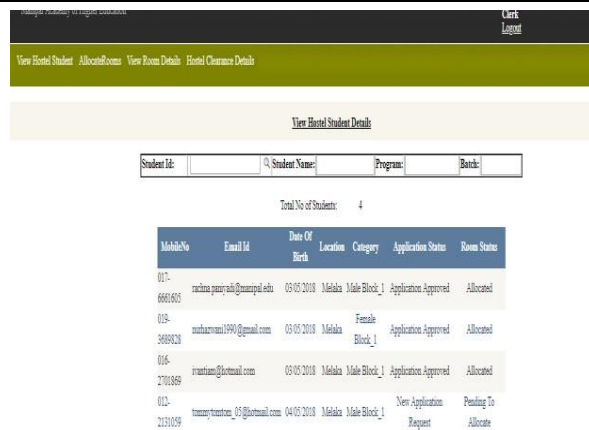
Manipal Academy of Higher Education

Clerk
Logout

View Hostel Student AllocateRooms View Room Details Hostel Clearance Details

View Hostel Student Details

Student Id: Student Name: Program: Batch:

Total No of Students: 4

| MobileNo | Email Id | Date Of Birth | Location | Category | Application Status | Room Status |
|---|---|---|---|---|---|---|
| 017-6661605 | rachna.panyaili@manipal.edu | 03/05/2018 | Melaka | Male Block_1 | Application Approved | Allocated |
| 019-3689828 | nurhazwani1990@gmail.com | 03/05/2018 | Melaka | Female Block_1 | Application Approved | Allocated |
| 016-2701869 | ivantam@hotmail.com | 03/05/2018 | Melaka | Male Block_1 | Application Approved | Allocated |
| 012-2131059 | tommytomtom_05@hotmail.com | 04/05/2018 | Melaka | Male Block_1 | New Application Request | Pending To Allocate |